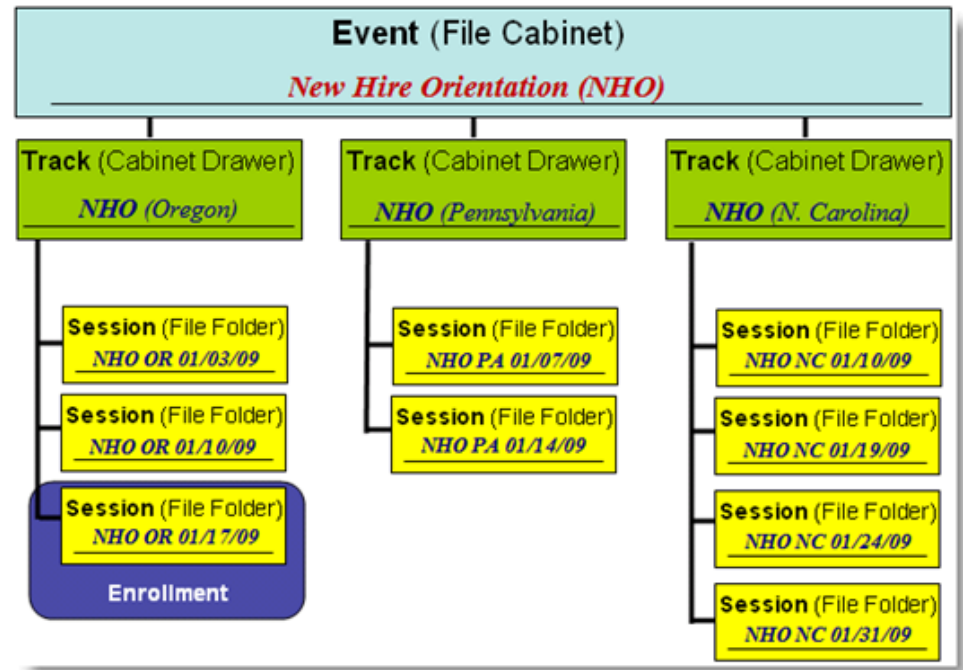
**Event** (File Cabinet)
*New Hire Orientation (NHO)*

**Track** (Cabinet Drawer)
*NHO (Oregon)*

**Session** (File Folder)
*NHO OR 01/03/09*

**Session** (File Folder)
*NHO OR 01/10/09*

**Session** (File Folder)
*NHO OR 01/17/09*

Enrollment

**Track** (Cabinet Drawer)
*NHO (Pennsylvania)*

**Session** (File Folder)
*NHO PA 01/07/09*

**Session** (File Folder)
*NHO PA 01/14/09*

**Track** (Cabinet Drawer)
*NHO (N. Carolina)*

**Session** (File Folder)
*NHO NC 01/10/09*

**Session** (File Folder)
*NHO NC 01/19/09*

**Session** (File Folder)
*NHO NC 01/24/09*

**Session** (File Folder)
*NHO NC 01/31/09*